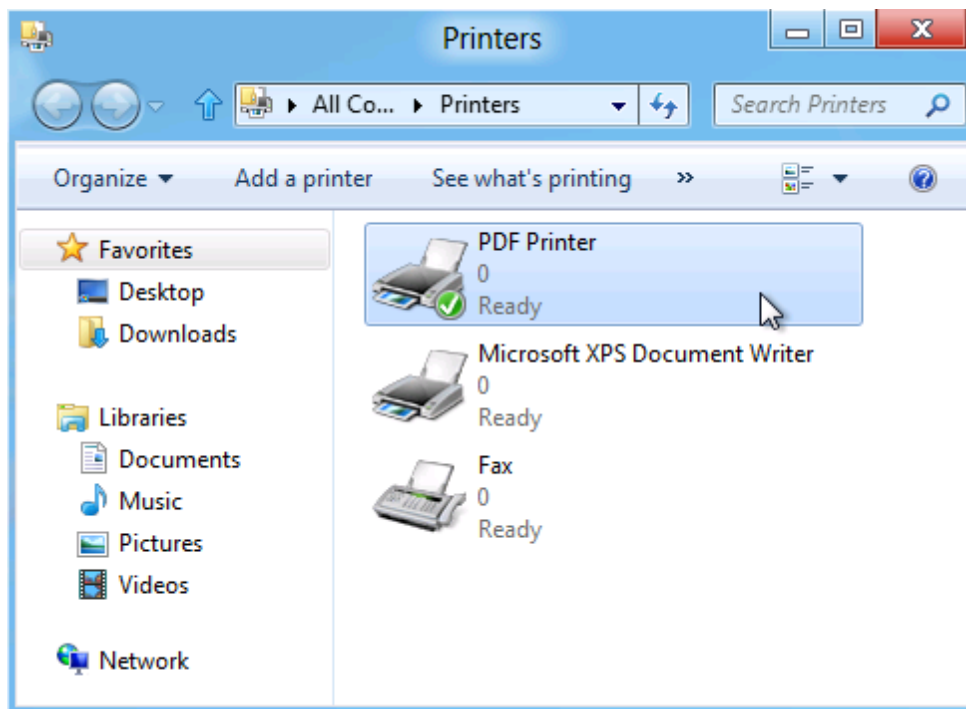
Printers

All Co... ▸ Printers

Search Printers

Organize ▾ Add a printer See what's printing »

Favorites
Desktop
Downloads

Libraries
Documents
Music
Pictures
Videos

Network

PDF Printer
0
Ready

Microsoft XPS Document Writer
0
Ready

Fax
0
Ready